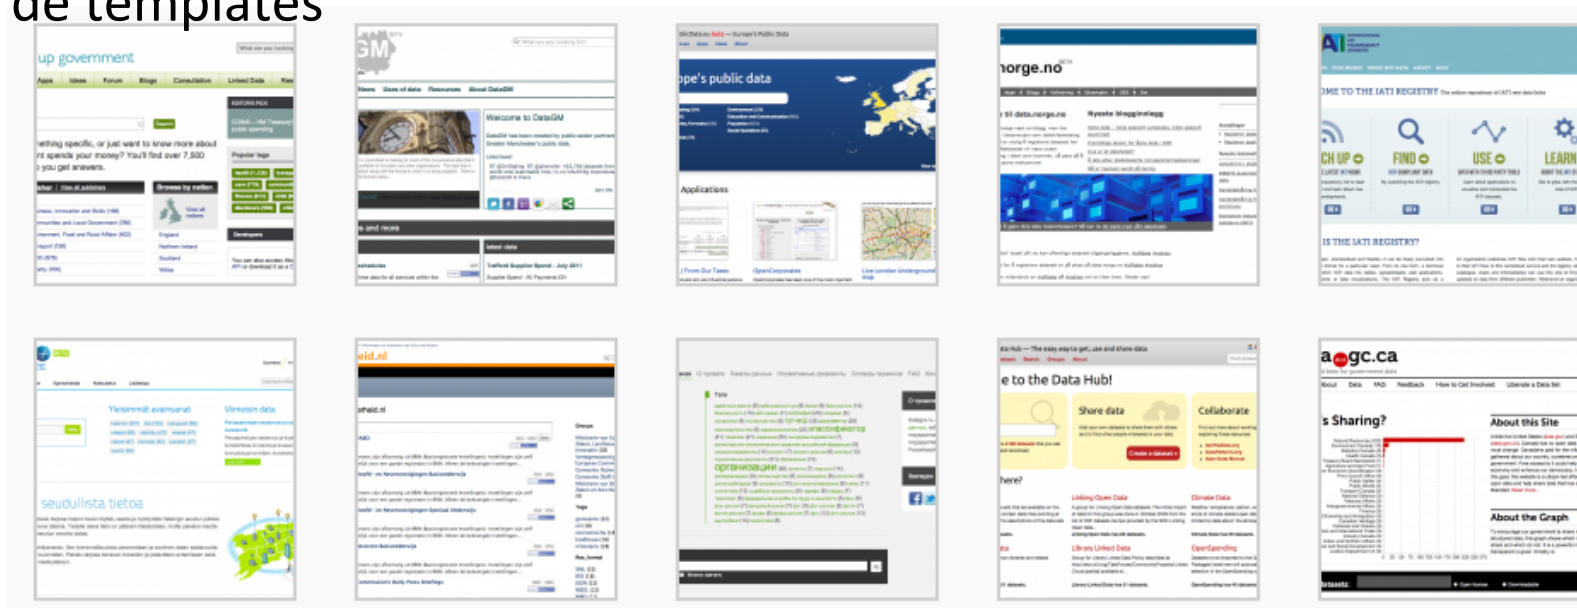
de templates

up government

Apps Ideas Forum Blogs Consultation Linked Data

thing specific, or just want to know more about t spends your money? You'll find over 7,500 you get answers.

Browse by nation

England
Northern Ireland
Scotland
Wales

Developers

GM

News Uses of data Resources About DataGM

Welcome to DataGM

and more

latest data

Trafford Supplier Spend - July 2011

pe's public data

Applications

From Our Taxes
OpenCorporates
Live London Underground Map

norge.no

Nyeste blogginnlegg

ME TO THE IATI REGISTRY

CH UP
FIND
USE
LEARN

IS THE IATI REGISTRY?

Yleisimmät avainsanat
Viimeisin data

seudullista tietoa

eid.nl

ta Hub — The easy way to get, use and share data

e to the Data Hub!

Share data
Collaborate

here?

Linking Open Data
Climate Data
Library Linked Data
OpenSpending

a gc.ca

s Sharing?

About this Site

About the Graph

Datasets: